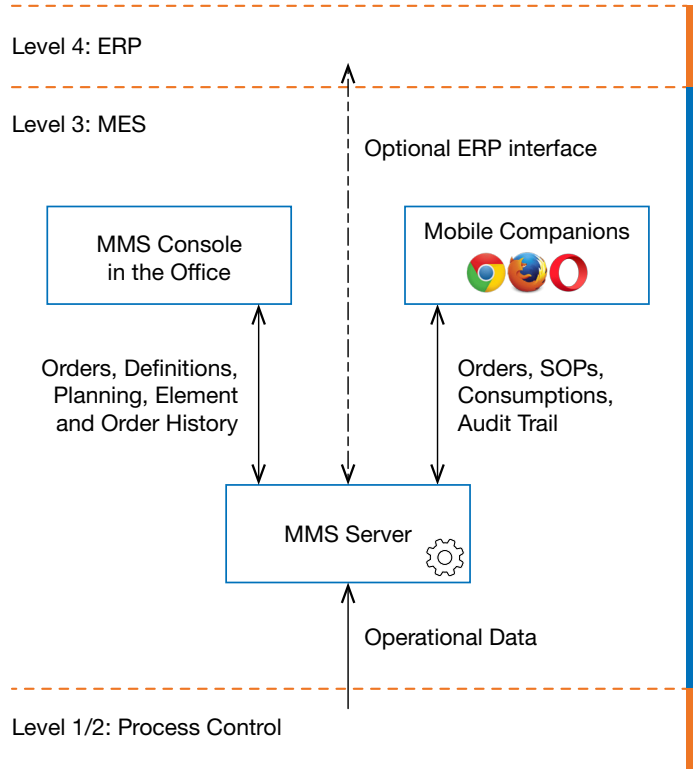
Level 4: ERP

Level 3: MES

Optional ERP interface

MMS Console in the Office

Mobile Companions

Orders, Definitions, Planning, Element and Order History

Orders, SOPs, Consumptions, Audit Trail

MMS Server

Operational Data

Level 1/2: Process Control